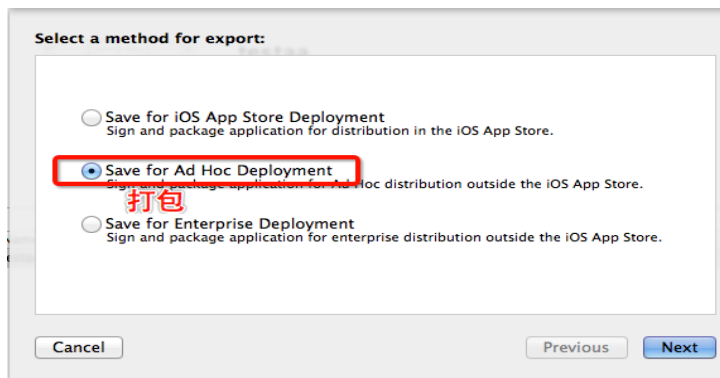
Select a method for export:

Save for iOS App Store Deployment
Sign and package application for distribution in the iOS App Store.

Save for Ad Hoc Deployment
Sign and package application for Ad Hoc distribution outside the iOS App Store.

打包

Save for Enterprise Deployment
Sign and package application for enterprise distribution outside the iOS App Store.

Cancel

Previous

Next